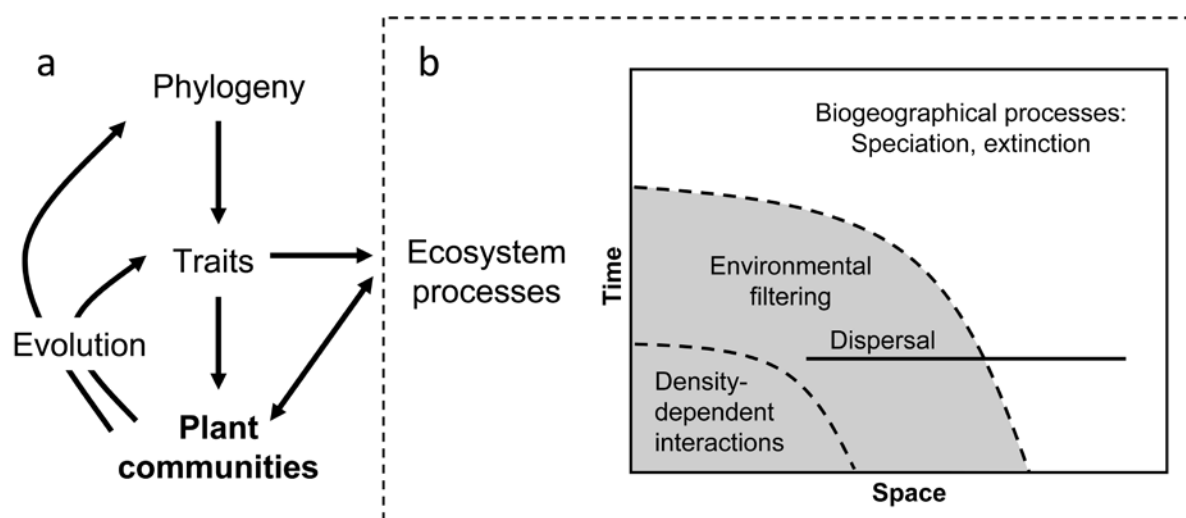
a

Phylogeny

Traits

Evolution

Plant communities

Ecosystem processes

b

Biogeographical processes: Speciation, extinction

Time

Environmental filtering

Dispersal

Density-dependent interactions

Space